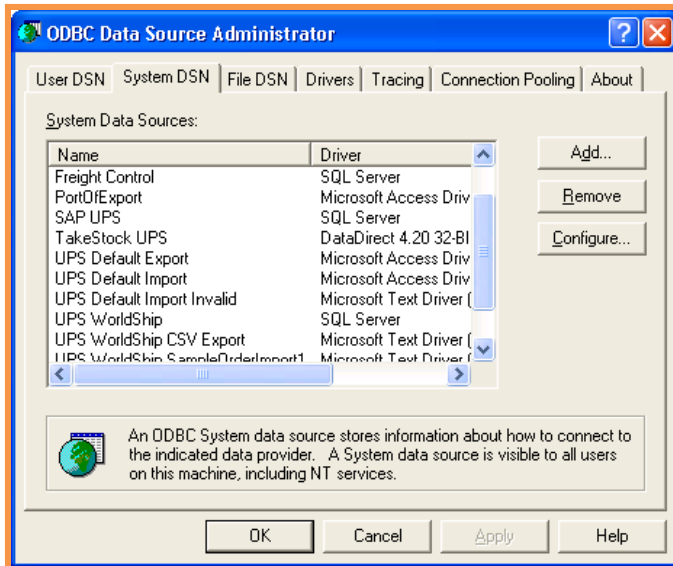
ODBC Data Source Administrator

User DSN | System DSN | File DSN | Drivers | Tracing | Connection Pooling | About

System Data Sources:

| Name | Driver |
|---|---|
| Freight Control | SQL Server |
| PortOfExport | Microsoft Access Driv |
| SAP UPS | SQL Server |
| TakeStock UPS | DataDirect 4.20 32-BI |
| UPS Default Export | Microsoft Access Driv |
| UPS Default Import | Microsoft Access Driv |
| UPS Default Import Invalid | Microsoft Text Driver ( |
| UPS WorldShip | SQL Server |
| UPS WorldShip CSV Export | Microsoft Text Driver ( |
| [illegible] | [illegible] |

Add...
Remove
Configure...

An ODBC System data source stores information about how to connect to the indicated data provider. A System data source is visible to all users on this machine, including NT services.

OK
Cancel
Apply
Help